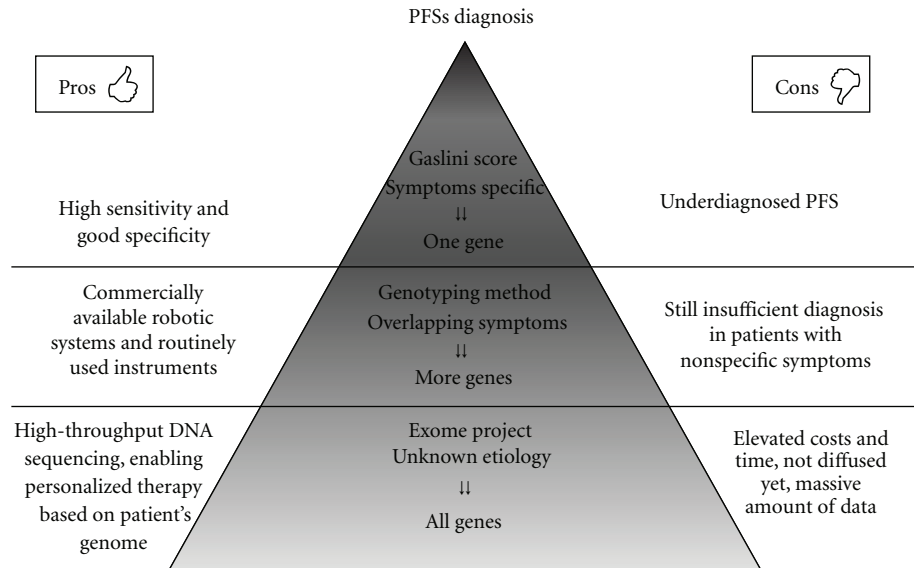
PFSs diagnosis

Pros

Cons

Gaslini score
Symptoms specific
⇊
One gene

High sensitivity and good specificity

Underdiagnosed PFS

Genotyping method
Overlapping symptoms
⇊
More genes

Commercially available robotic systems and routinely used instruments

Still insufficient diagnosis in patients with nonspecific symptoms

Exome project
Unknown etiology
⇊
All genes

High-throughput DNA sequencing, enabling personalized therapy based on patient's genome

Elevated costs and time, not diffused yet, massive amount of data